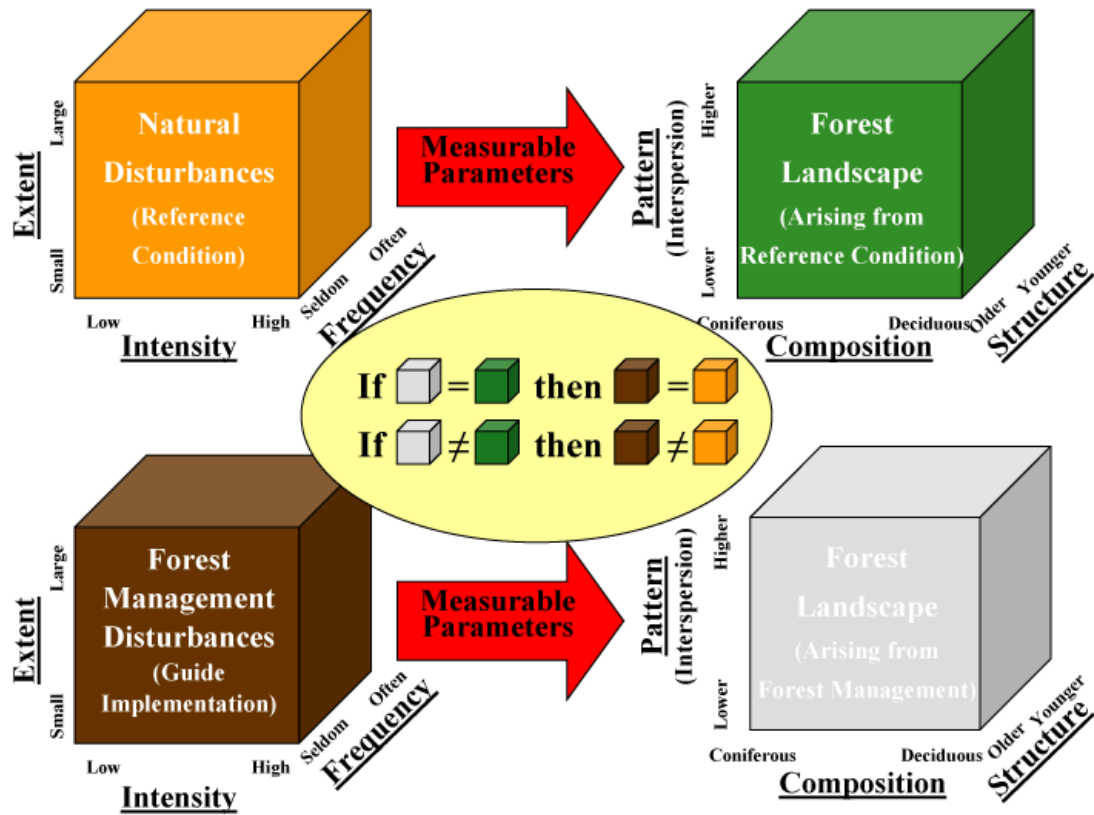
Extent
Large
Small
Natural Disturbances
(Reference Condition)
Often
Seldom
Low
High
Intensity
Frequency

Measurable Parameters

Pattern
(Interspersion)
Higher
Lower
Forest Landscape
(Arising from Reference Condition)
Younger
Older
Coniferous
Deciduous
Composition
Structure

If = then =
If $\neq$ then $\neq$

Extent
Large
Small
Forest Management Disturbances
(Guide Implementation)
Often
Seldom
Low
High
Intensity
Frequency

Measurable Parameters

Pattern
(Interspersion)
Higher
Lower
Forest Landscape
(Arising from Forest Management)
Younger
Older
Coniferous
Deciduous
Composition
Structure